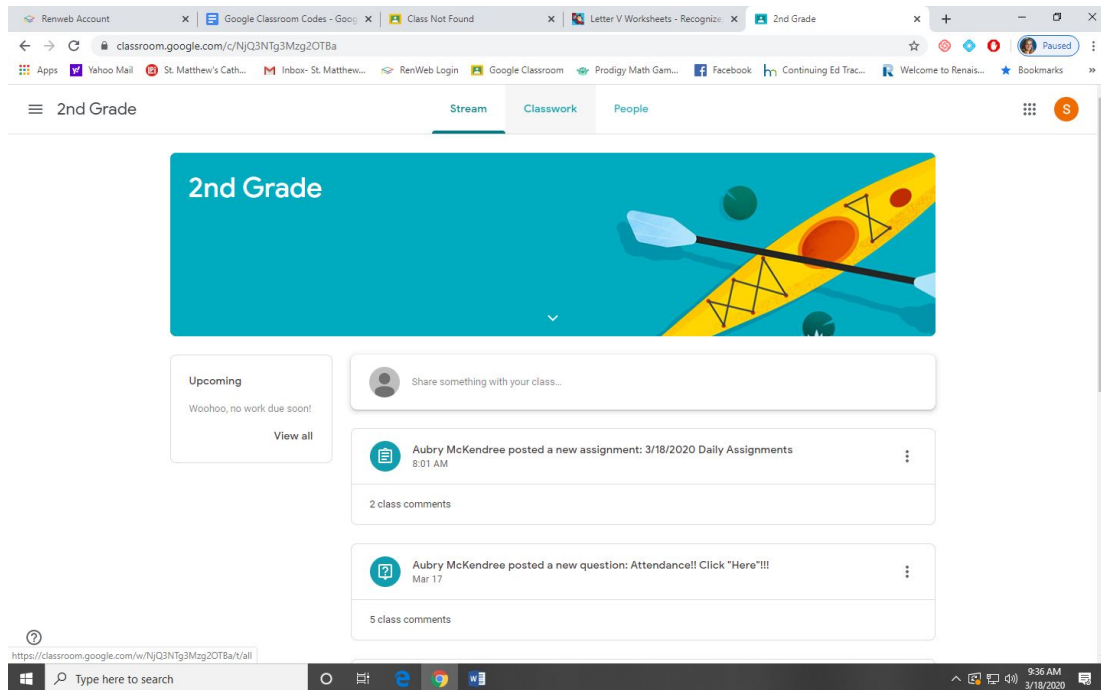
Renweb Account × Google Classroom Codes - Goog × Class Not Found × Letter V Worksheets - Recognize × 2nd Grade × +

classroom.google.com/c/NjQ3NTg3Mzg2OTBa

Paused

Apps Yahoo Mail St. Matthew's Cath... Inbox- St. Matthew... RenWeb Login Google Classroom Prodigy Math Gam... Facebook Continuing Ed Trac... Welcome to Renais... Bookmarks

2nd Grade

Stream Classwork People

S

2nd Grade

Upcoming

Woohoo, no work due soon!

View all

Share something with your class...

Aubry McKendree posted a new assignment: 3/18/2020 Daily Assignments
8:01 AM

2 class comments

Aubry McKendree posted a new question: Attendance!! Click "Here"!!!
Mar 17

5 class comments

https://classroom.google.com/w/NjQ3NTg3Mzg2OTBa/t/all

Type here to search

9:36 AM
3/18/2020